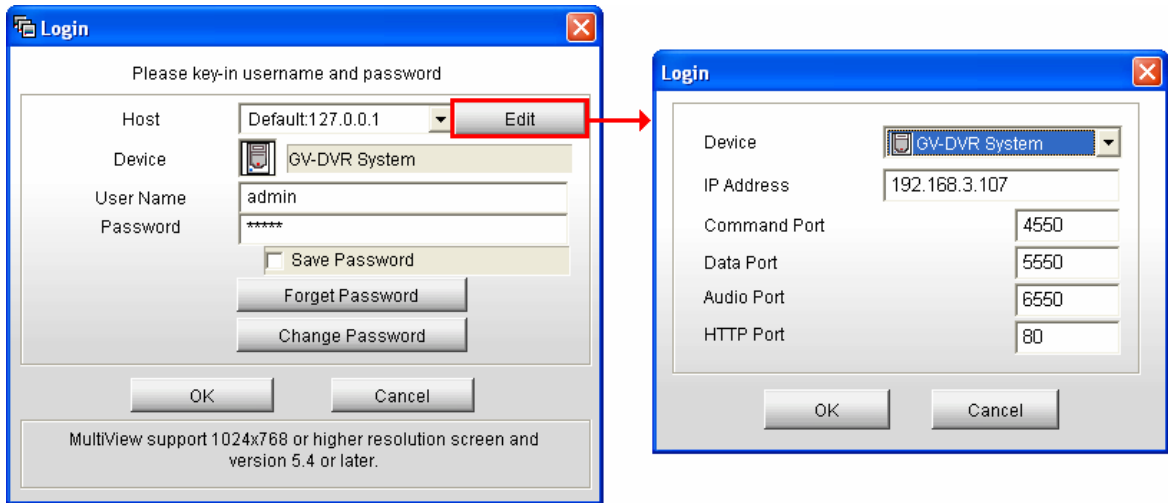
Login

Please key-in username and password

Host Default:127.0.0.1 Edit

Device GV-DVR System

User Name admin

Password *****

Save Password

Forget Password

Change Password

OK Cancel

MultiView support 1024x768 or higher resolution screen and version 5.4 or later.

Login

Device GV-DVR System

IP Address 192.168.3.107

Command Port 4550

Data Port 5550

Audio Port 6550

HTTP Port 80

OK Cancel